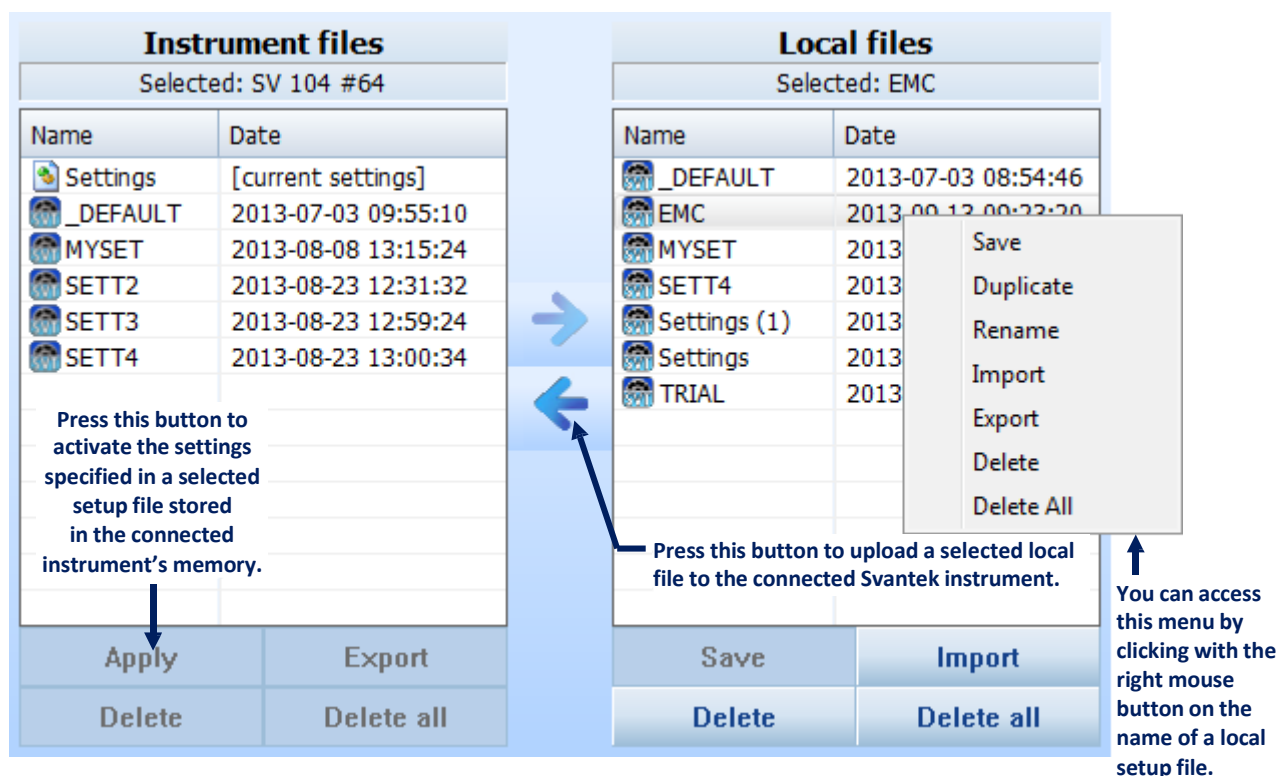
Instrument files

Selected: SV 104 #64

| Name | Date |
|---|---|
| Settings | [current settings] |
| _DEFAULT | 2013-07-03 09:55:10 |
| MYSET | 2013-08-08 13:15:24 |
| SETT2 | 2013-08-23 12:31:32 |
| SETT3 | 2013-08-23 12:59:24 |
| SETT4 | 2013-08-23 13:00:34 |

Press this button to activate the settings specified in a selected setup file stored in the connected instrument's memory.

Apply Export

Delete Delete all

Local files

Selected: EMC

| Name | Date |
|---|---|
| _DEFAULT | 2013-07-03 08:54:46 |
| EMC | 2013 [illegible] |
| MYSET | 2013 |
| SETT4 | 2013 |
| Settings (1) | 2013 |
| Settings | 2013 |
| TRIAL | 2013 |

Save
Duplicate
Rename
Import
Export
Delete
Delete All

Press this button to upload a selected local file to the connected Svantek instrument.

Save Import

Delete Delete all

You can access this menu by clicking with the right mouse button on the name of a local setup file.